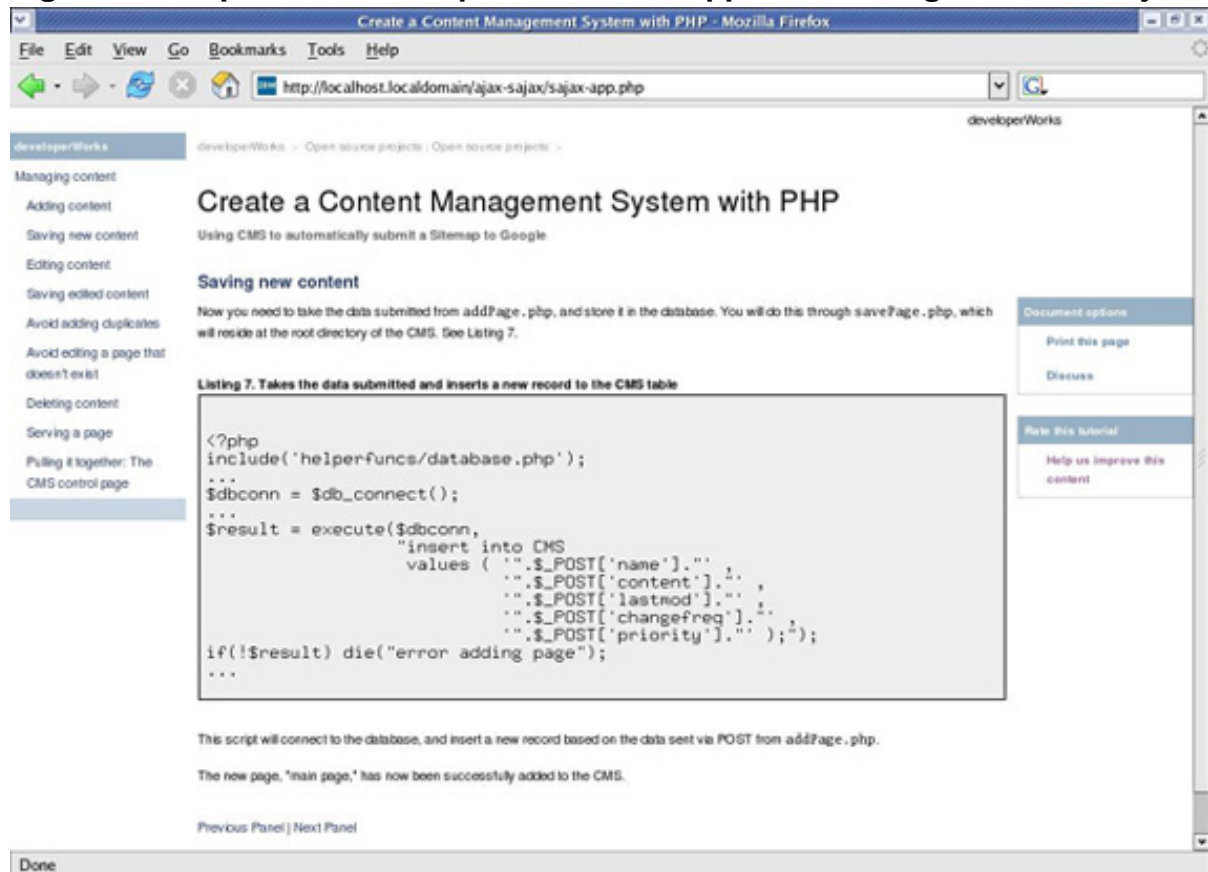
Create a Content Management System with PHP - Mozilla Firefox

File Edit View Go Bookmarks Tools Help

http://localhost.localdomain/ajax-sajax/sajax-app.php

developerWorks

developerWorks

Managing content

Adding content

Saving new content

Editing content

Saving edited content

Avoid adding duplicates

Avoid editing a page that doesn't exist

Deleting content

Serving a page

Pulling it together: The CMS control page

developerWorks > Open source projects | Open source projects >

Create a Content Management System with PHP

Using CMS to automatically submit a Sitemap to Google

Saving new content

Now you need to take the data submitted from addPage.php, and store it in the database. You will do this through savePage.php, which will reside at the root directory of the CMS. See Listing 7.

Listing 7. Takes the data submitted and inserts a new record to the CMS table

```
<?php
include('helperfuncs/database.php');
...
$dbconn = $db_connect();
...
$result = execute($dbconn,
                  "insert into CMS
                   values ( '".$_POST['name']."' ,
                            '".$_POST['content']."' ,
                            '".$_POST['lastmod']."' ,
                            '".$_POST['changefreq']."' ,
                            '".$_POST['priority']."' );");
if(!$result) die("error adding page");
...
```

This script will connect to the database, and insert a new record based on the data sent via POST from addPage.php.

The new page, "main page," has now been successfully added to the CMS.

Previous Panel | Next Panel

Document options

Print this page

Discuss

Rate this tutorial

Help us improve this content

Done